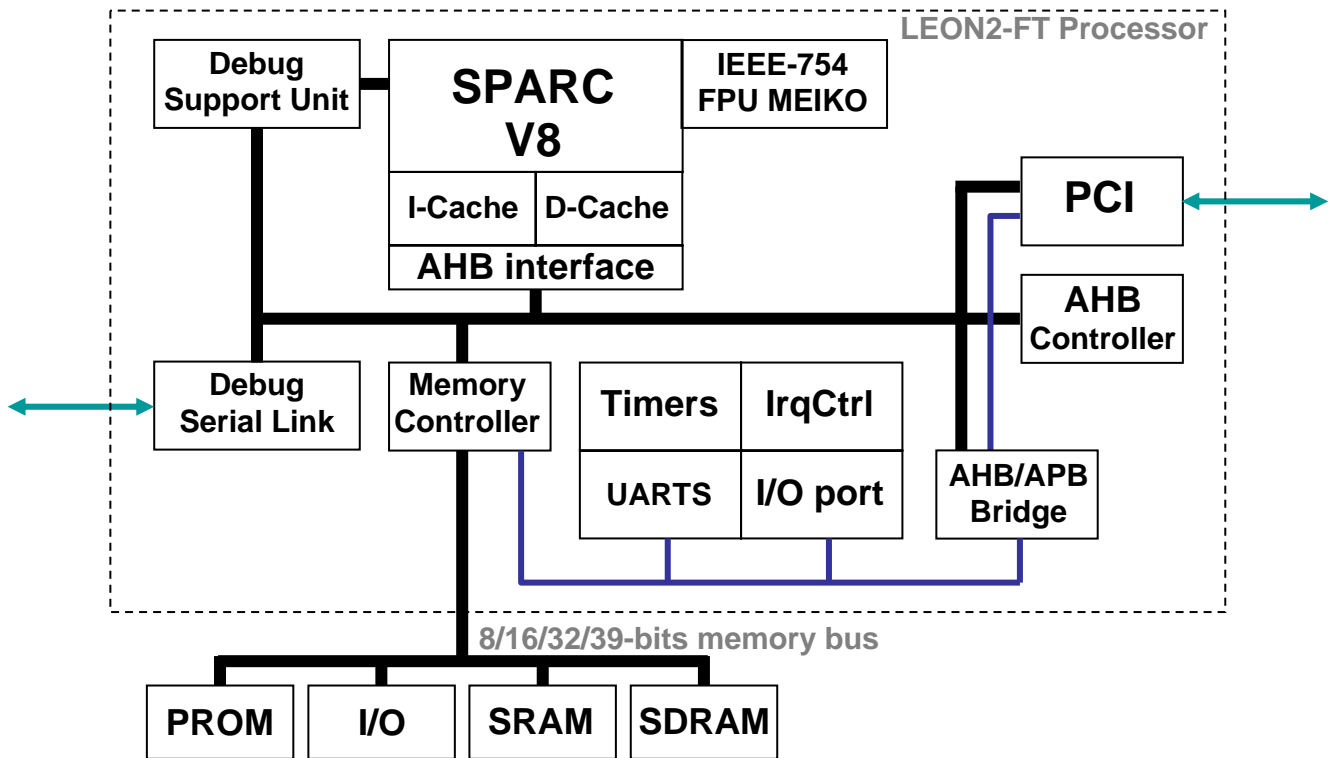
LEON2-FT Processor

Debug Support Unit

SPARC V8

IEEE-754 FPU MEIKO

I-Cache

D-Cache

AHB interface

PCI

AHB Controller

Debug Serial Link

Memory Controller

Timers

IrqCtrl

UARTS

I/O port

AHB/APB Bridge

8/16/32/39-bits memory bus

PROM

I/O

SRAM

SDRAM